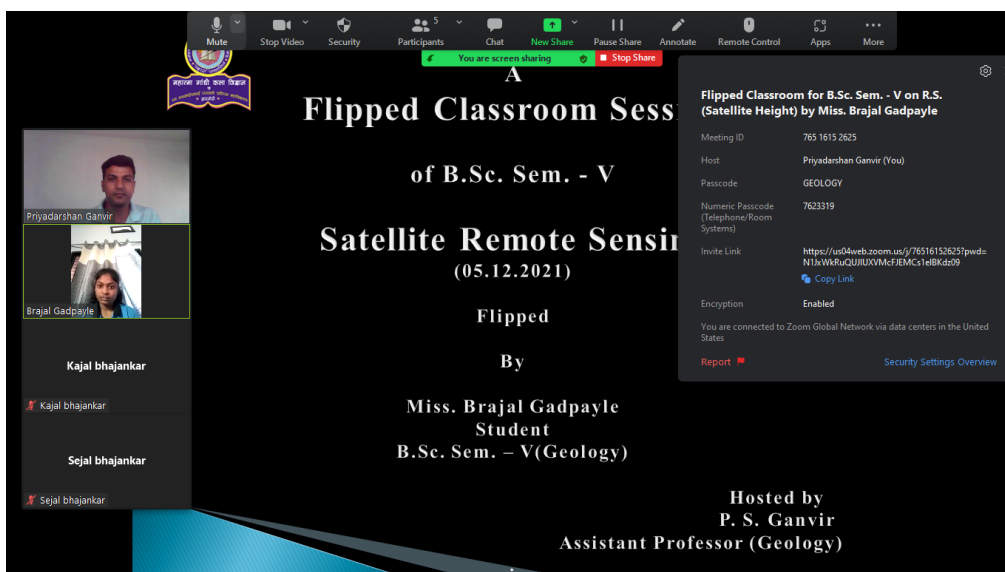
Mute
Stop Video
Security
Participants 5
Chat
New Share
Pause Share
Annotate
Remote Control
Apps
More

You are screen sharing
Stop Share

महात्मा गांधी कला विज्ञान
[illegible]

A
Flipped Classroom Sess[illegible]

of B.Sc. Sem. - V

Satellite Remote Sensi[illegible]
(05.12.2021)

Flipped

By

Miss. Brajal Gadpayle
Student
B.Sc. Sem. – V(Geology)

Hosted by
P. S. Ganvir
Assistant Professor (Geology)

Priyadarshan Ganvir
Brajal Gadpayle
Kajal bhajankar
Kajal bhajankar
Sejal bhajankar
Sejal bhajankar

Flipped Classroom for B.Sc. Sem. - V on R.S. (Satellite Height) by Miss. Brajal Gadpayle

| Meeting ID | 765 1615 2625 |
|---|---|
| Host | Priyadarshan Ganvir (You) |
| Passcode | GEOLOGY |
| Numeric Passcode (Telephone/Room Systems) | 7623319 |
| Invite Link | https://us04web.zoom.us/j/76516152625?pwd=N1JxWkRuQUJIUXVMcFJEMCs1elBKdz09 Copy Link |
| Encryption | Enabled |

You are connected to Zoom Global Network via data centers in the United States

Report
Security Settings Overview